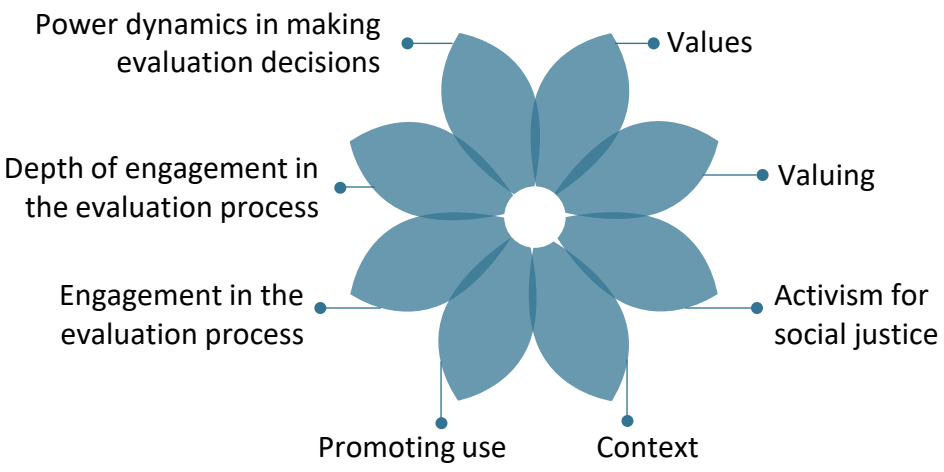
Power dynamics in making evaluation decisions

Values

Depth of engagement in the evaluation process

Valuing

Engagement in the evaluation process

Activism for social justice

Promoting use

Context